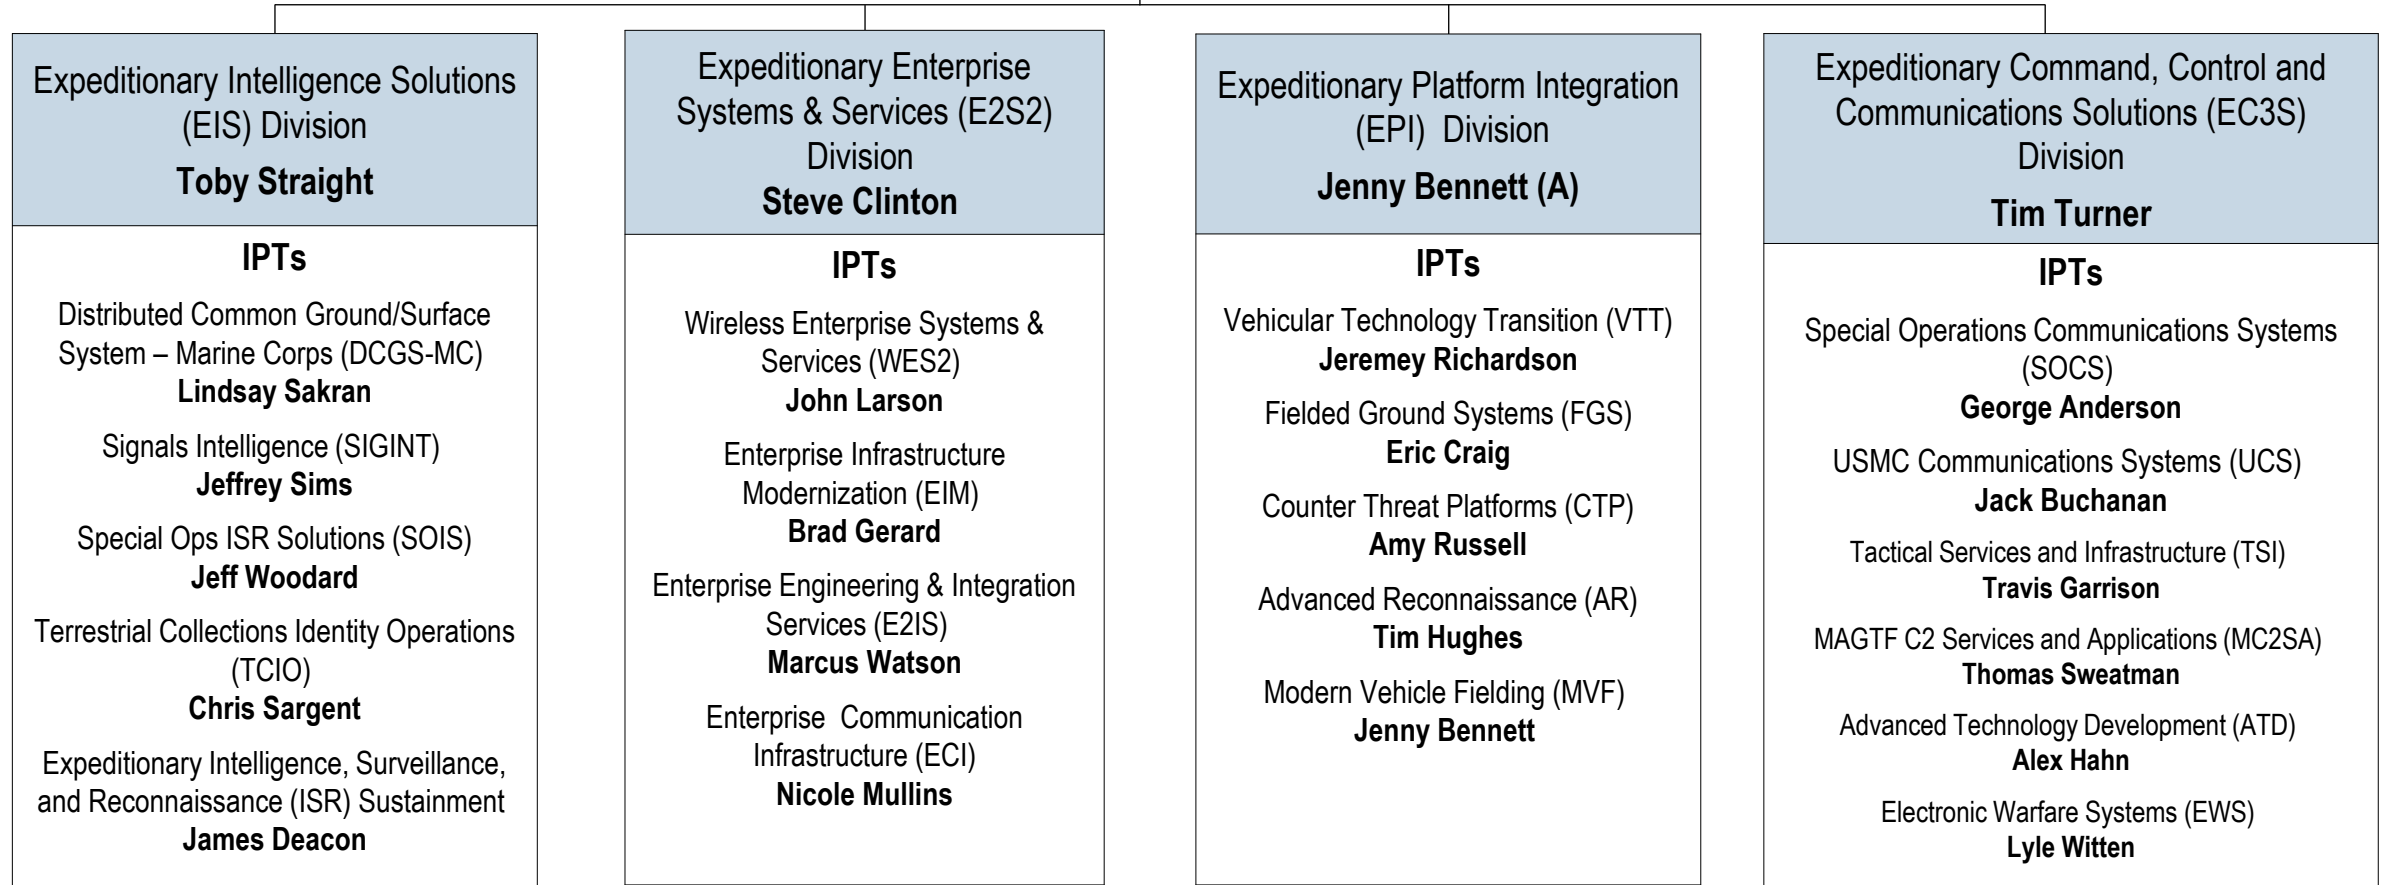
Expeditionary Intelligence Solutions (EIS) Division
**Toby Straight**

IPTs

Distributed Common Ground/Surface System – Marine Corps (DCGS-MC)
Lindsay Sakran

Signals Intelligence (SIGINT)
Jeffrey Sims

Special Ops ISR Solutions (SOIS)
Jeff Woodard

Terrestrial Collections Identity Operations (TCIO)
Chris Sargent

Expeditionary Intelligence, Surveillance, and Reconnaissance (ISR) Sustainment
James Deacon

Expeditionary Enterprise Systems & Services (E2S2) Division
Steve Clinton

IPTs

Wireless Enterprise Systems & Services (WES2)
John Larson

Enterprise Infrastructure Modernization (EIM)
Brad Gerard

Enterprise Engineering & Integration Services (E2IS)
Marcus Watson

Enterprise Communication Infrastructure (ECI)
Nicole Mullins

Expeditionary Platform Integration (EPI) Division
Jenny Bennett (A)

IPTs

Vehicular Technology Transition (VTT)
Jeremey Richardson

Fielded Ground Systems (FGS)
Eric Craig

Counter Threat Platforms (CTP)
Amy Russell

Advanced Reconnaissance (AR)
Tim Hughes

Modern Vehicle Fielding (MVF)
Jenny Bennett

Expeditionary Command, Control and Communications Solutions (EC3S) Division
Tim Turner

IPTs

Special Operations Communications Systems (SOCS)
George Anderson

USMC Communications Systems (UCS)
Jack Buchanan

Tactical Services and Infrastructure (TSI)
Travis Garrison

MAGTF C2 Services and Applications (MC2SA)
Thomas Sweatman

Advanced Technology Development (ATD)
Alex Hahn

Electronic Warfare Systems (EWS)
Lyle Witten